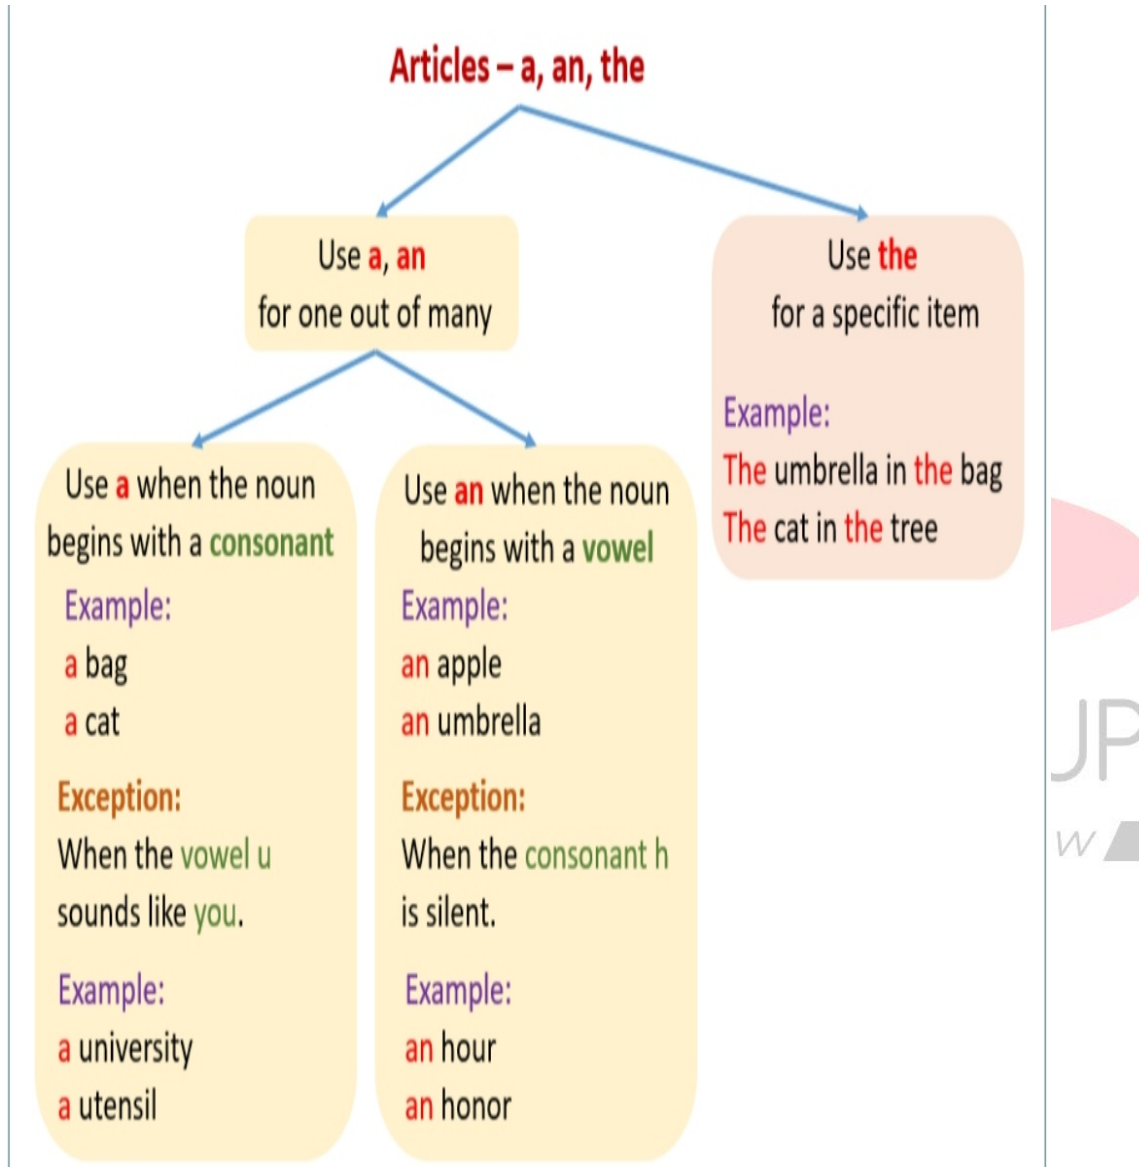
Articles – a, an, the

Use a, an
for one out of many

Use the
for a specific item

Example:
The umbrella in the bag
The cat in the tree

Use a when the noun begins with a consonant

Example:
a bag
a cat

Exception:
When the vowel u sounds like you.

Example:
a university
a utensil

Use an when the noun begins with a vowel

Example:
an apple
an umbrella

Exception:
When the consonant h is silent.

Example:
an hour
an honor

JP
W